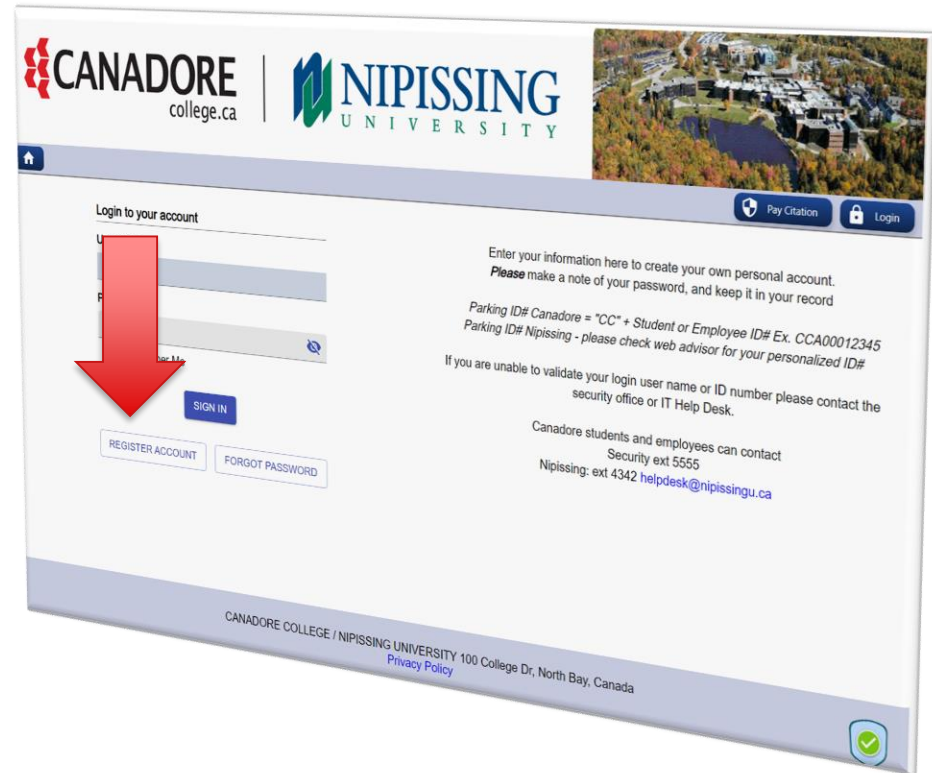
CANADORE college.ca

NIPISSING UNIVERSITY

Pay Citation

Login

Login to your account

U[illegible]

P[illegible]

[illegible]ber Me

SIGN IN

REGISTER ACCOUNT

FORGOT PASSWORD

Enter your information here to create your own personal account. ***Please*** make a note of your password, and keep it in your record

*Parking ID# Canadore = "CC" + Student or Employee ID# Ex. CCA00012345*
*Parking ID# Nipissing - please check web advisor for your personalized ID#*

If you are unable to validate your login user name or ID number please contact the security office or IT Help Desk.

Canadore students and employees can contact
Security ext 5555
Nipissing: ext 4342 helpdesk@nipissingu.ca

CANADORE COLLEGE / NIPISSING UNIVERSITY 100 College Dr, North Bay, Canada
Privacy Policy